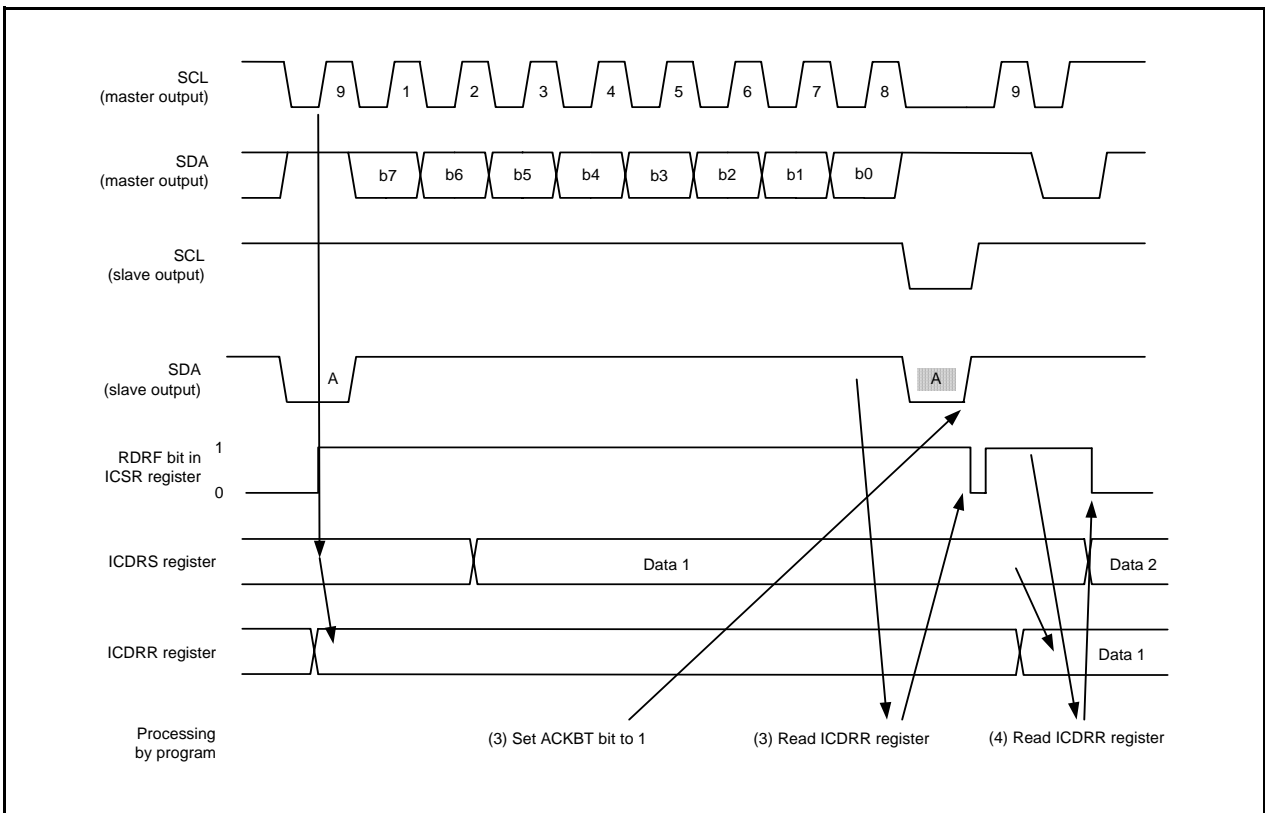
SCL
(master output)

9 1 2 3 4 5 6 7 8 9

SDA
(master output)

b7 b6 b5 b4 b3 b2 b1 b0

SCL
(slave output)

SDA
(slave output)

A

A

RDRF bit in
ICSR register

1

0

ICDRS register

Data 1

Data 2

ICDRR register

Data 1

Processing
by program

(3) Set ACKBT bit to 1

(3) Read ICDRR register

(4) Read ICDRR register